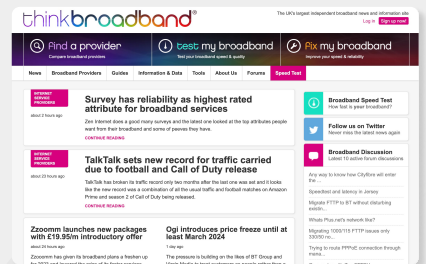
thinkbroadband®

The UK's largest independent broadband news and information site

Log in | Sign up now

Find a provider
Compare broadband providers

test my broadband
Test your broadband speed & quality

fix my broadband
Improve your speed & reliability

News | Broadband Providers | Guides | Information & Data | Tools | About Us | Forums | Speed Test

INTERNET SERVICE PROVIDERS

about 2 hours ago

Survey has reliability as highest rated attribute for broadband services

Zen Internet does a good many surveys and the latest one looked at the top attributes people want from their broadband and some of peeves they have.

CONTINUE READING...

INTERNET SERVICE PROVIDERS

about 20 hours ago

TalkTalk sets new record for traffic carried due to football and Call of Duty release

TalkTalk has broken its traffic record only two months after the last one was set and it looks like the new record was a combination of all the usual traffic and football matches on Amazon Prime and season 2 of Call of Duty being released.

CONTINUE READING...

Zzoomm launches new packages with £19.95/m introductory offer

Zzoomm has given its broadband plans a freshen up for 2024 and launched the price of its faster products

Ogi introduces price freeze until at least March 2024

1 day ago

The pressure is building on the likes of BT Group and Virgin Media to treat customers as people rather than a

Broadband Speed Test
How fast is your broadband?

Follow us on Twitter
Never miss the latest news again

Broadband Discussion
Latest 10 active forum discussions

Any ideas how CityBre will enter the ...

Speedtest and latency in Jersey

Migrating FTTP to BT without disturbing existin...

Whats Plus.net's network like?

Migrating 1000/115 FTTP issues only 330/30 no...

Trying to route PPPoE connection through mesh...